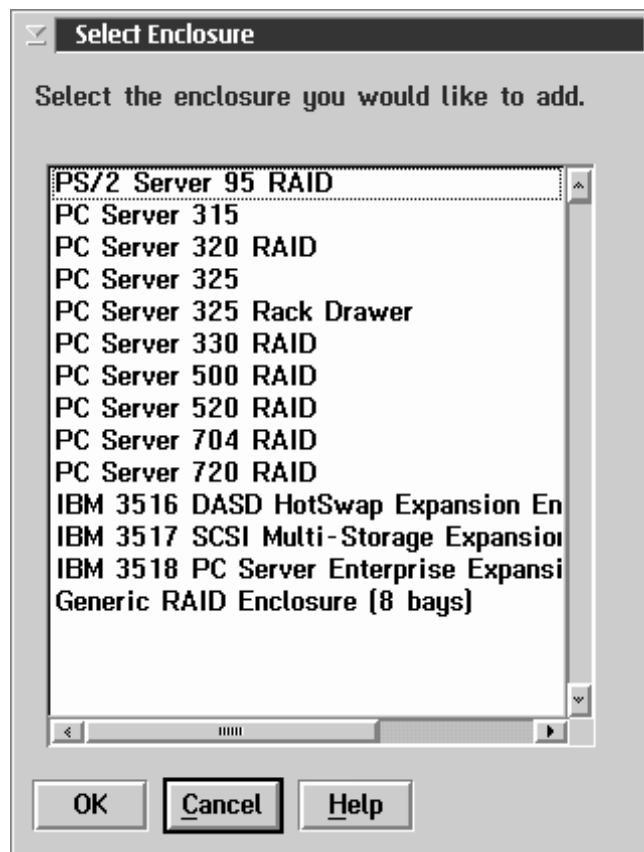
Select Enclosure

Select the enclosure you would like to add.

PS/2 Server 95 RAID
PC Server 315
PC Server 320 RAID
PC Server 325
PC Server 325 Rack Drawer
PC Server 330 RAID
PC Server 500 RAID
PC Server 520 RAID
PC Server 704 RAID
PC Server 720 RAID
IBM 3516 DASD HotSwap Expansion En
IBM 3517 SCSI Multi-Storage Expansion
IBM 3518 PC Server Enterprise Expansi
Generic RAID Enclosure (8 bays)

OK Cancel Help